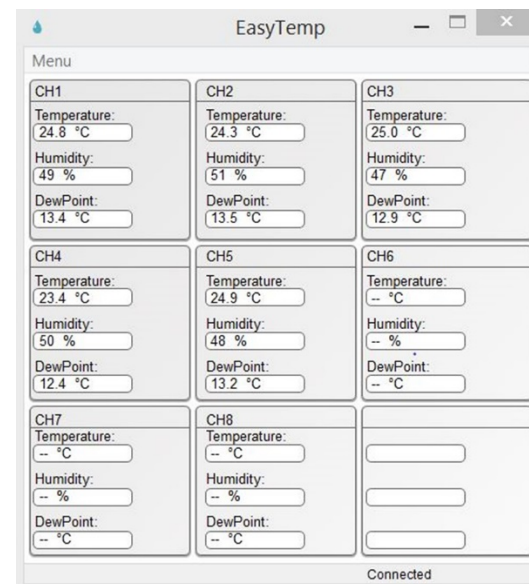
EasyTemp

Menu

CH1
Temperature:
24.8 °C
Humidity:
49 %
DewPoint:
13.4 °C

CH2
Temperature:
24.3 °C
Humidity:
51 %
DewPoint:
13.5 °C

CH3
Temperature:
25.0 °C
Humidity:
47 %
DewPoint:
12.9 °C

CH4
Temperature:
23.4 °C
Humidity:
50 %
DewPoint:
12.4 °C

CH5
Temperature:
24.9 °C
Humidity:
48 %
DewPoint:
13.2 °C

CH6
Temperature:
-- °C
Humidity:
-- %
DewPoint:
-- °C

CH7
Temperature:
-- °C
Humidity:
-- %
DewPoint:
-- °C

CH8
Temperature:
-- °C
Humidity:
-- %
DewPoint:
-- °C

Connected